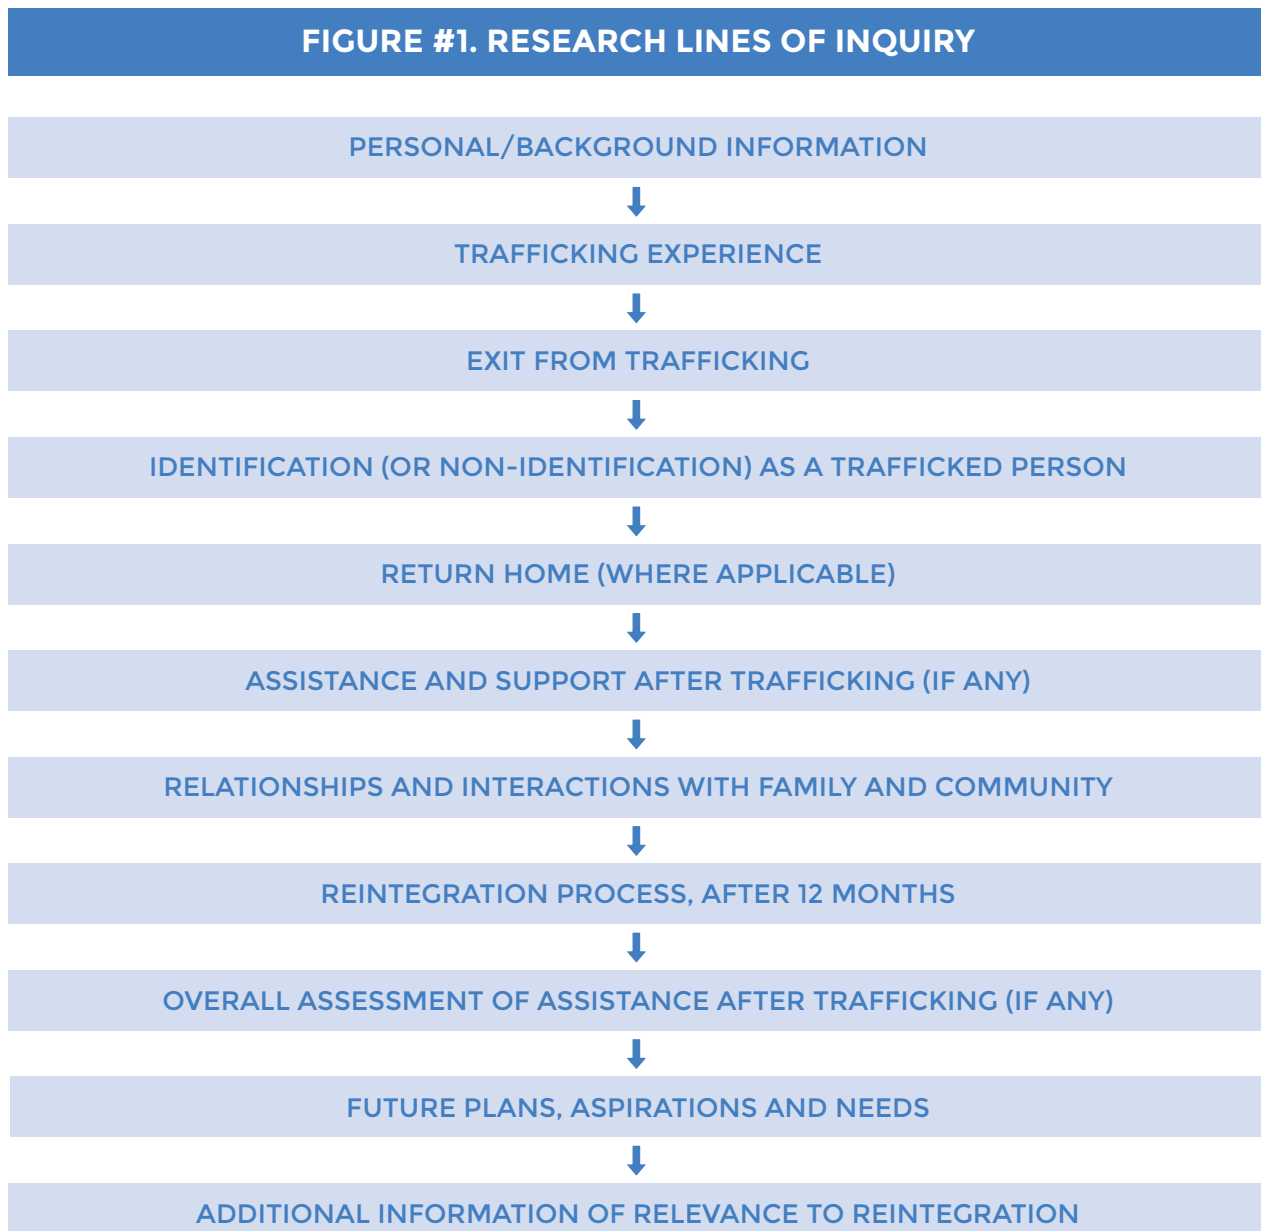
FIGURE #1. RESEARCH LINES OF INQUIRY

PERSONAL/BACKGROUND INFORMATION

TRAFFICKING EXPERIENCE

EXIT FROM TRAFFICKING

IDENTIFICATION (OR NON-IDENTIFICATION) AS A TRAFFICKED PERSON

RETURN HOME (WHERE APPLICABLE)

ASSISTANCE AND SUPPORT AFTER TRAFFICKING (IF ANY)

RELATIONSHIPS AND INTERACTIONS WITH FAMILY AND COMMUNITY

REINTEGRATION PROCESS, AFTER 12 MONTHS

OVERALL ASSESSMENT OF ASSISTANCE AFTER TRAFFICKING (IF ANY)

FUTURE PLANS, ASPIRATIONS AND NEEDS

ADDITIONAL INFORMATION OF RELEVANCE TO REINTEGRATION